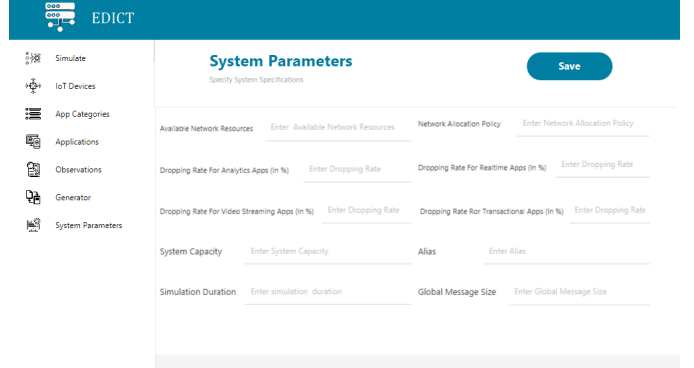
EDICT

Simulate
IoT Devices
App Categories
Applications
Observations
Generator
System Parameters

System Parameters
Specify System Specifications

Save

Available Network Resources
Enter Available Network Resources
Network Allocation Policy
Enter Network Allocation Policy

Dropping Rate For Analytics Apps (In %)
Enter Dropping Rate
Dropping Rate For Realtime Apps (In %)
Enter Dropping Rate

Dropping Rate For Video Streaming Apps (In %)
Enter Dropping Rate
Dropping Rate Ror Transactional Apps (In %)
Enter Dropping Rate

System Capacity
Enter System Capacity
Alias
Enter Alias

Simulation Duration
Enter simulation duration
Global Message Size
Enter Global Message Size